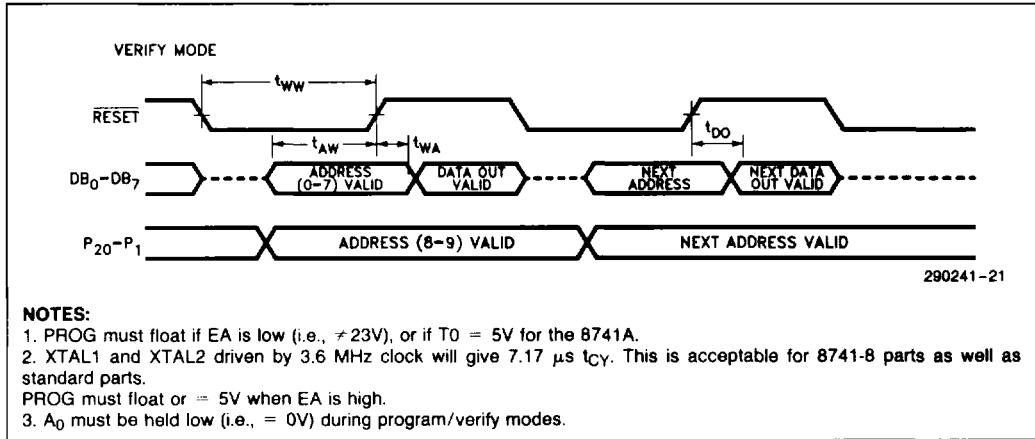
VERIFY MODE

$t_{WW}$

$\overline{RESET}$

$t_{AW}$

$t_{WA}$

$t_{DO}$

$DB_0-DB_7$

ADDRESS (0-7) VALID

DATA OUT VALID

NEXT ADDRESS

NEXT DATA OUT VALID

$P_{20}-P_1$

ADDRESS (8-9) VALID

NEXT ADDRESS VALID

290241-21

NOTES:
1. PROG must float if EA is low (i.e., $\neq$ 23V), or if T0 = 5V for the 8741A.
2. XTAL1 and XTAL2 driven by 3.6 MHz clock will give 7.17 $\mu$s $t_{CY}$. This is acceptable for 8741-8 parts as well as standard parts.
PROG must float or = 5V when EA is high.
3. $A_0$ must be held low (i.e., = 0V) during program/verify modes.